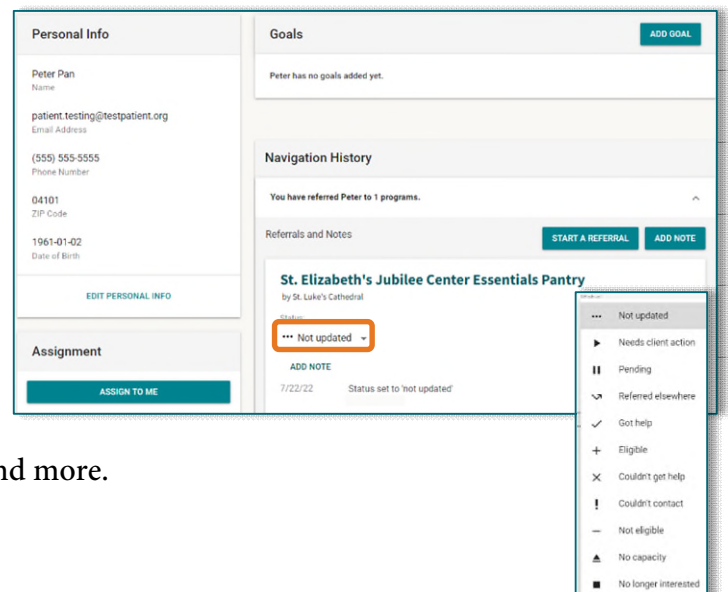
Personal Info

Peter Pan
Name

patient.testing@testpatient.org
Email Address

(555) 555-5555
Phone Number

04101
ZIP Code

1961-01-02
Date of Birth

EDIT PERSONAL INFO

Assignment

ASSIGN TO ME

Goals

ADD GOAL

Peter has no goals added yet.

Navigation History

You have referred Peter to 1 programs.

Referrals and Notes

START A REFERRAL

ADD NOTE

St. Elizabeth's Jubilee Center Essentials Pantry
by St. Luke's Cathedral

Status

••• Not updated

ADD NOTE

7/22/22 Status set to 'not updated'

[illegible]

••• Not updated
Needs client action
Pending
Referred elsewhere
Got help
Eligible
Couldn't get help
Couldn't contact
Not eligible
No capacity
No longer interested

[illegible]nd more.